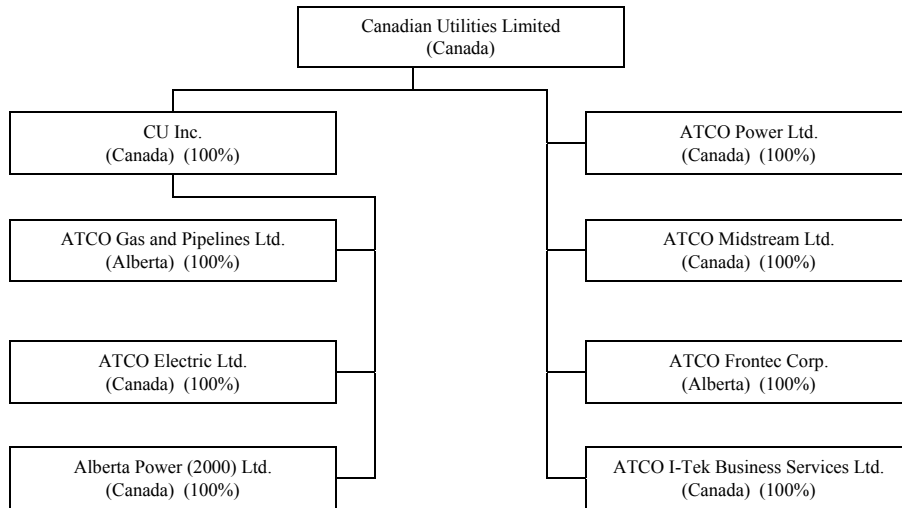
Canadian Utilities Limited
(Canada)

CU Inc.
(Canada) (100%)

ATCO Gas and Pipelines Ltd.
(Alberta) (100%)

ATCO Electric Ltd.
(Canada) (100%)

Alberta Power (2000) Ltd.
(Canada) (100%)

ATCO Power Ltd.
(Canada) (100%)

ATCO Midstream Ltd.
(Canada) (100%)

ATCO Frontec Corp.
(Alberta) (100%)

ATCO I-Tek Business Services Ltd.
(Canada) (100%)